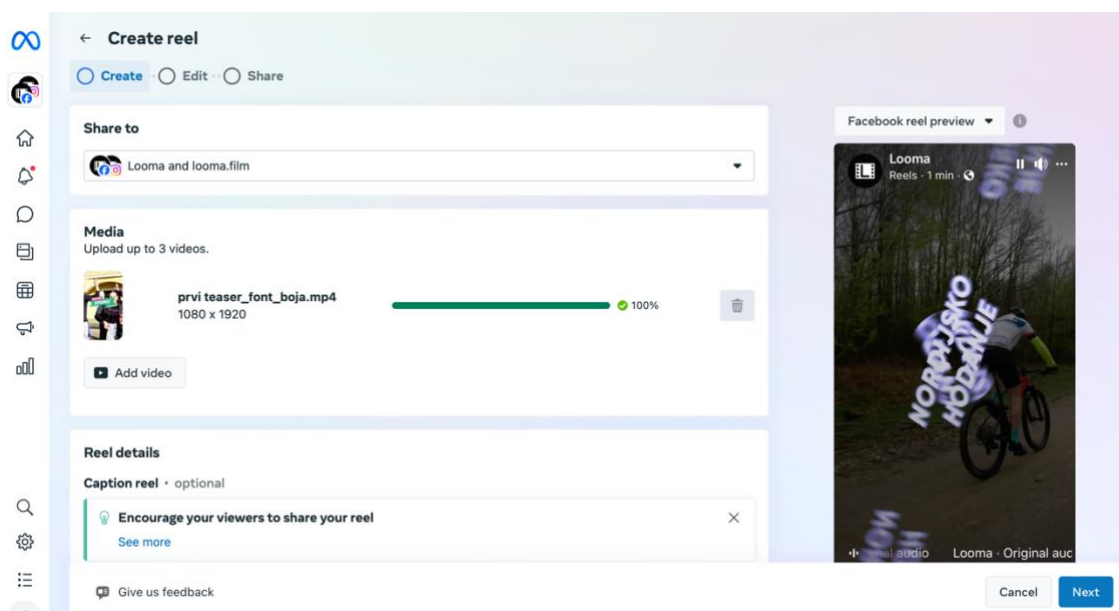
← Create reel

Create Edit Share

Share to

Looma and looma.film

Media
Upload up to 3 videos.

prvi teaser_font_boja.mp4
1080 x 1920

100%

Add video

Reel details

Caption reel · optional

Encourage your viewers to share your reel

See more

Give us feedback

Facebook reel preview

Looma
Reels · 1 min ·

NORDIJSKO HODANJE

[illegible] audio Looma · Original auc

Cancel Next